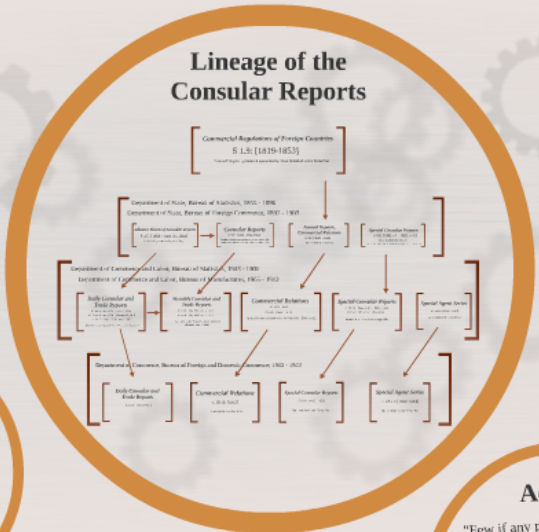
Lineage of the Consular Reports

Commercial Regulations of Foreign Countries
S 1.9: [1819-1853]
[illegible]

Department of State, Bureau of Statistics, 1855 - 1896
Department of State, Bureau of Foreign Commerce, 1897 - 1903

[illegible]

Consular Reports
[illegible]

Annual Reports, Commercial Relations
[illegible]

Special Consular Reports
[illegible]

Department of Commerce and Labor, Bureau of Statistics, 1903 - 1905
Department of Commerce and Labor, Bureau of Manufactures, 1905 - 1912

Daily Consular and Trade Reports
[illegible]

Monthly Consular and Trade Reports
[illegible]

Commercial Relations
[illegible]

Special Consular Reports
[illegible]

Special Agent Series
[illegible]

Department of Commerce, Bureau of Foreign and Domestic Commerce, 1912 - 1921

Daily Consular and Trade Reports
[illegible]

Commercial Relations
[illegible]

Special Consular Reports
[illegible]

Special Agent Series
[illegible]

A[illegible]

"Few if any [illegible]